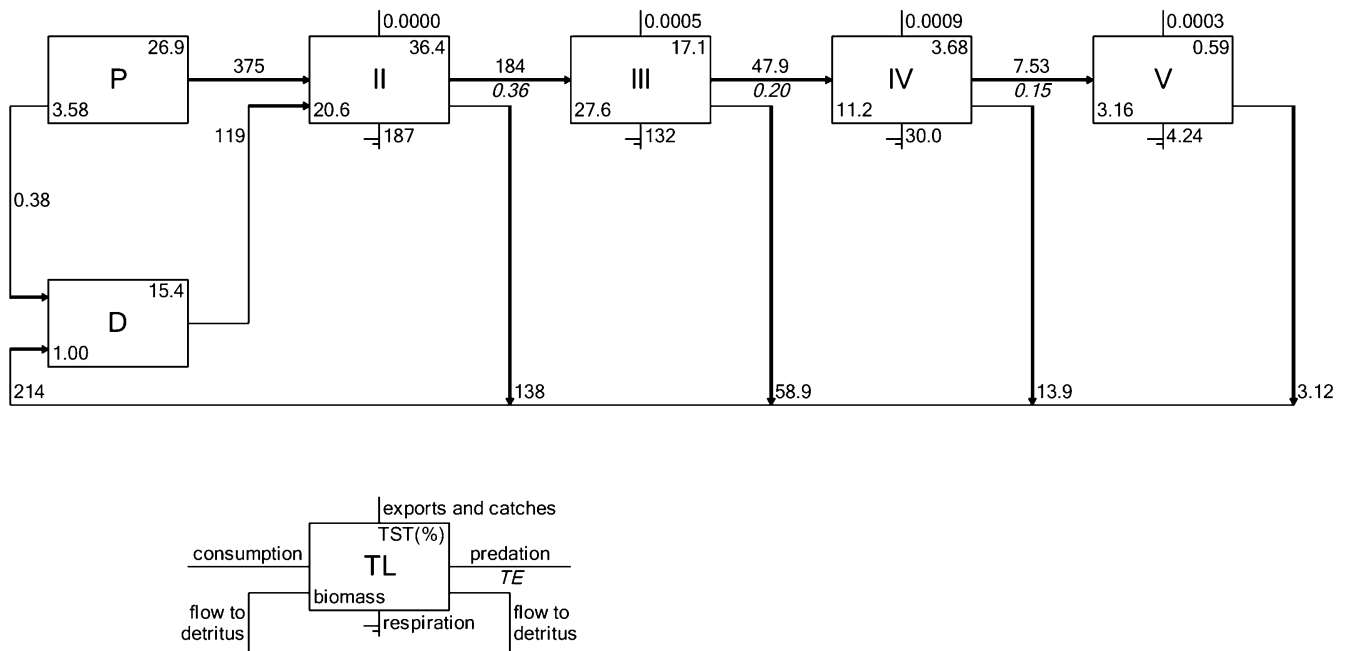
0.0000
0.0005
0.0009
0.0003

P
26.9
3.58

375

II
36.4
20.6
187

119

184
0.36

III
17.1
27.6
132

47.9
0.20

IV
3.68
11.2
30.0

7.53
0.15

V
0.59
3.16
4.24

0.38

D
15.4
1.00

214
138
58.9
13.9
3.12

exports and catches
TST(%)
consumption
TL
predation
TE
flow to detritus
biomass
respiration
flow to detritus